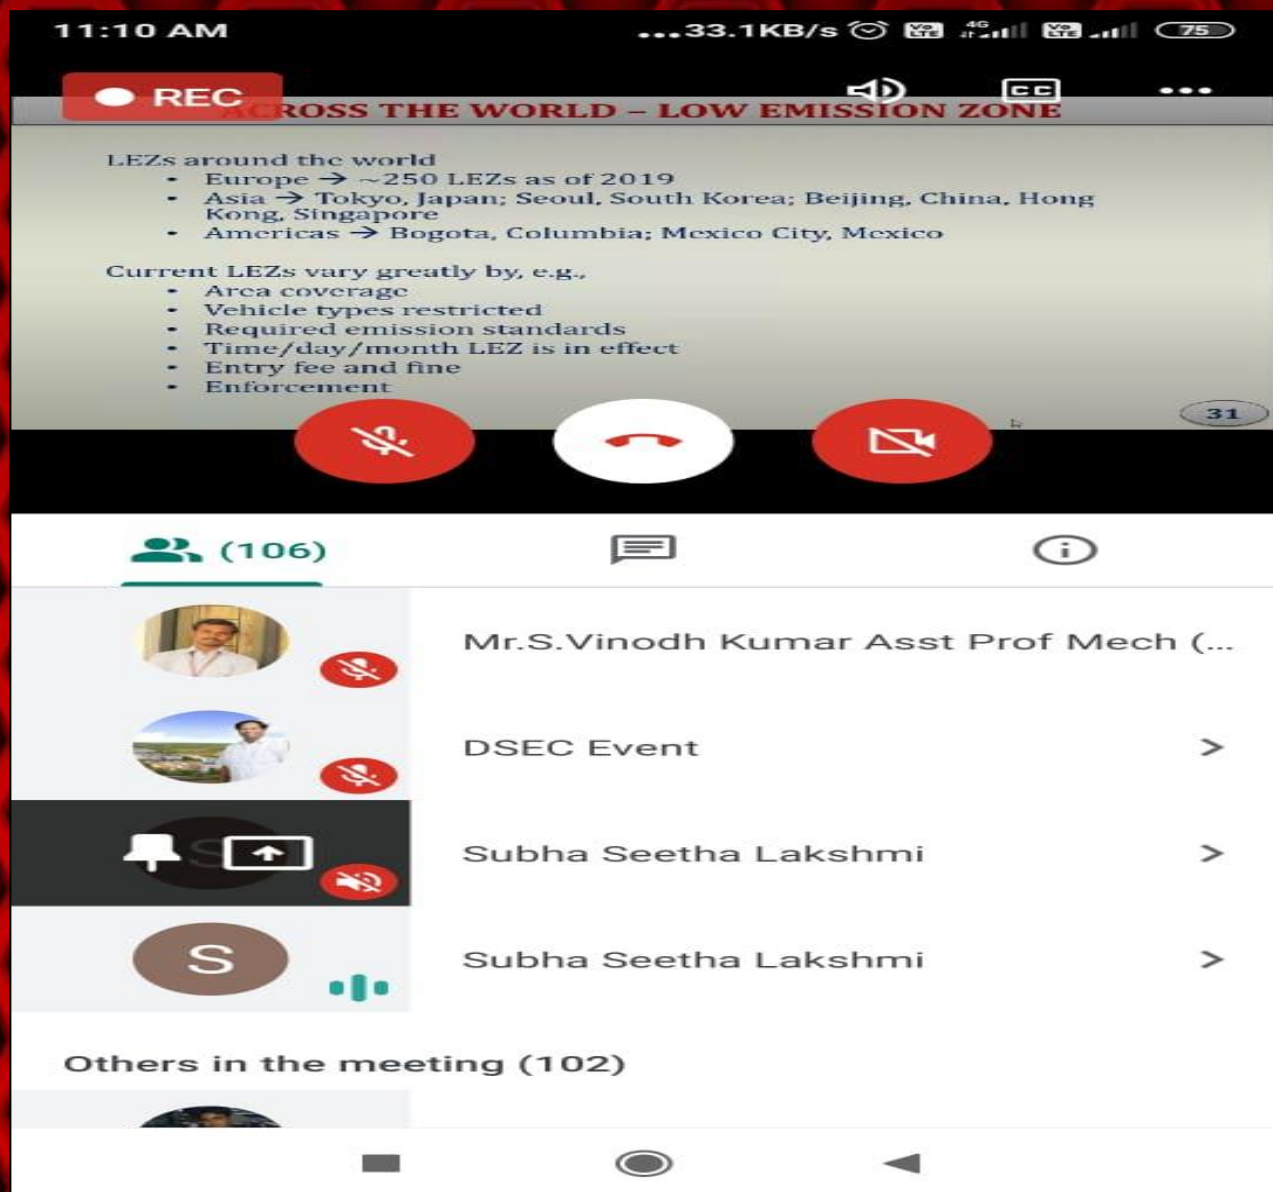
11:10 AM
...33.1KB/s
75

REC

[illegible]CROSS THE WORLD – LOW EMISSION ZONE

LEZs around the world
• Europe → ~250 LEZs as of 2019
• Asia → Tokyo, Japan; Seoul, South Korea; Beijing, China, Hong Kong, Singapore
• Americas → Bogota, Columbia; Mexico City, Mexico

Current LEZs vary greatly by, e.g.,
• Area coverage
• Vehicle types restricted
• Required emission standards
• Time/day/month LEZ is in effect
• Entry fee and fine
• Enforcement

31

(106)

Mr.S.Vinodh Kumar Asst Prof Mech (...

DSEC Event >

Subha Seetha Lakshmi >

S
Subha Seetha Lakshmi >

Others in the meeting (102)